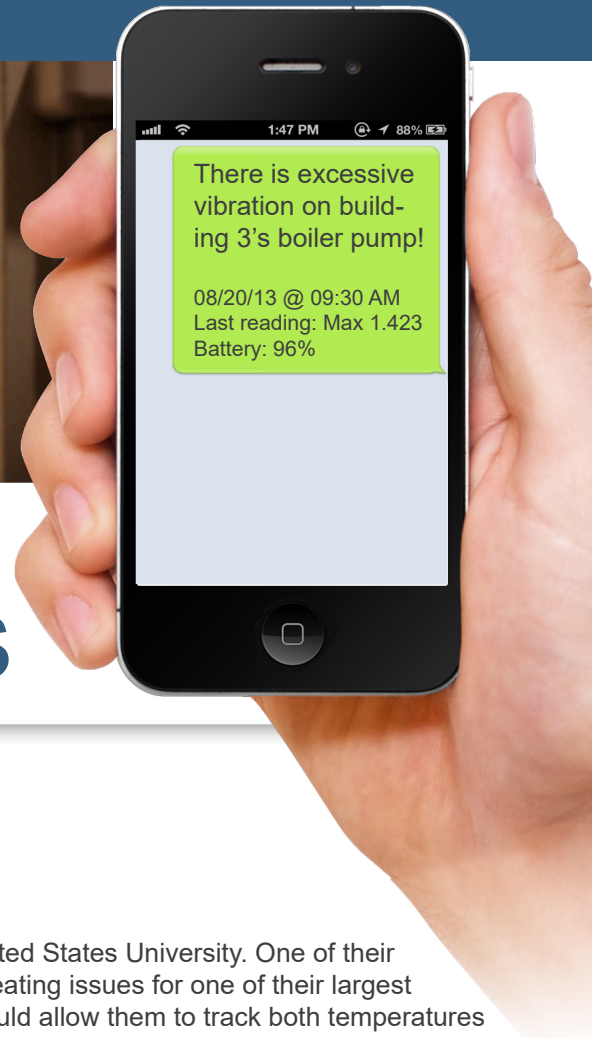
1:47 PM 88%

There is excessive vibration on building 3's boiler pump!

08/20/13 @ 09:30 AM
Last reading: Max 1.423
Battery: 96%

s

ted States University. One of their
eating issues for one of their largest
uld allow them to track both temperatures